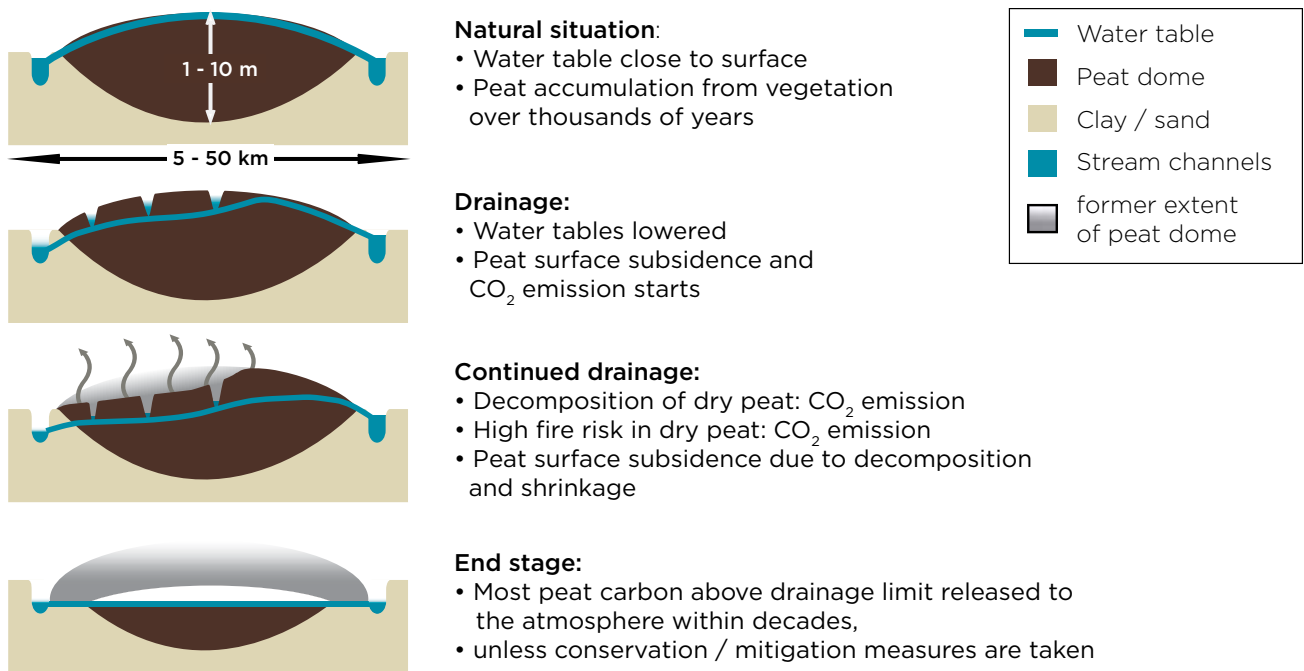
1 - 10 m

5 - 50 km

Natural situation:
• Water table close to surface
• Peat accumulation from vegetation over thousands of years

Water table
Peat dome
Clay / sand
Stream channels
former extent of peat dome

Drainage:
• Water tables lowered
• Peat surface subsidence and $CO_2$ emission starts

Continued drainage:
• Decomposition of dry peat: $CO_2$ emission
• High fire risk in dry peat: $CO_2$ emission
• Peat surface subsidence due to decomposition and shrinkage

End stage:
• Most peat carbon above drainage limit released to the atmosphere within decades,
• unless conservation / mitigation measures are taken